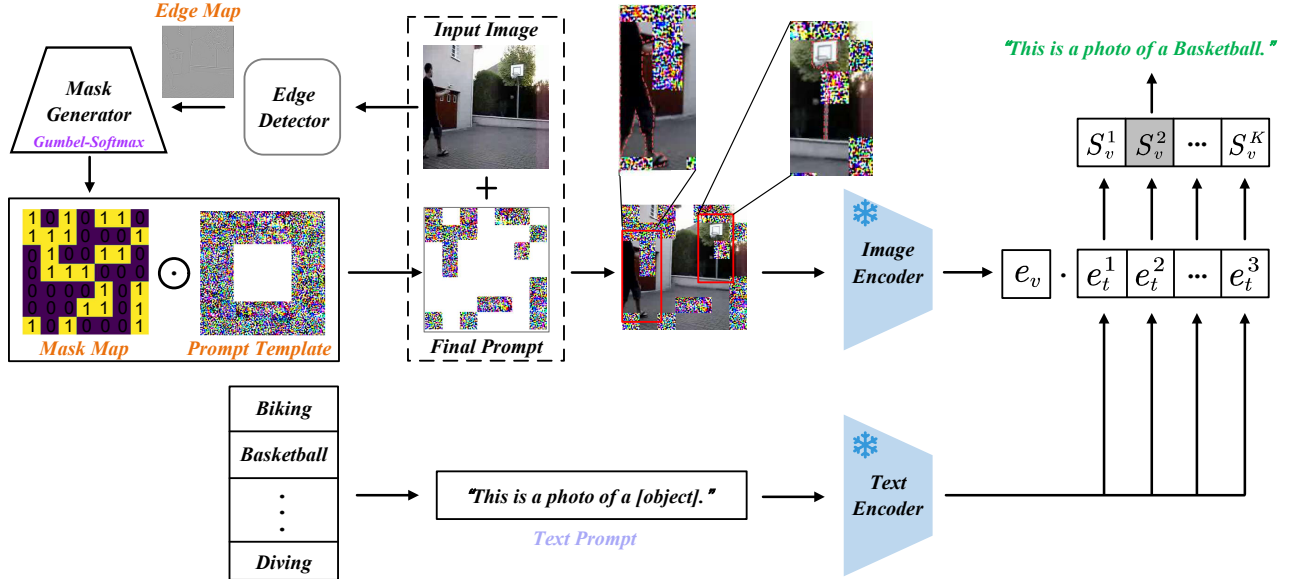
Edge Map

Mask Generator

Gumbel-Softmax

Edge Detector

Input Image

+

Final Prompt

"This is a photo of a Basketball."

$S_v^1$ $S_v^2$ ··· $S_v^K$

Image Encoder

$e_v$ · $e_t^1$ $e_t^2$ ··· $e_t^3$

| 1 | 0 | 1 | 0 | 1 | 1 | 0 |
|---|---|---|---|---|---|---|
| 1 | 1 | 1 | 0 | 0 | 0 | 1 |
| 0 | 1 | 0 | 0 | 1 | 1 | 0 |
| 0 | 1 | 1 | 1 | 0 | 0 | 0 |
| 0 | 0 | 0 | 0 | 1 | 0 | 1 |
| 0 | 0 | 0 | 1 | 1 | 0 | 1 |
| 1 | 0 | 1 | 0 | 0 | 0 | 1 |

$\odot$

Mask Map

Prompt Template

Biking

Basketball

⋮

Diving

"This is a photo of a [object]."

Text Prompt

Text Encoder